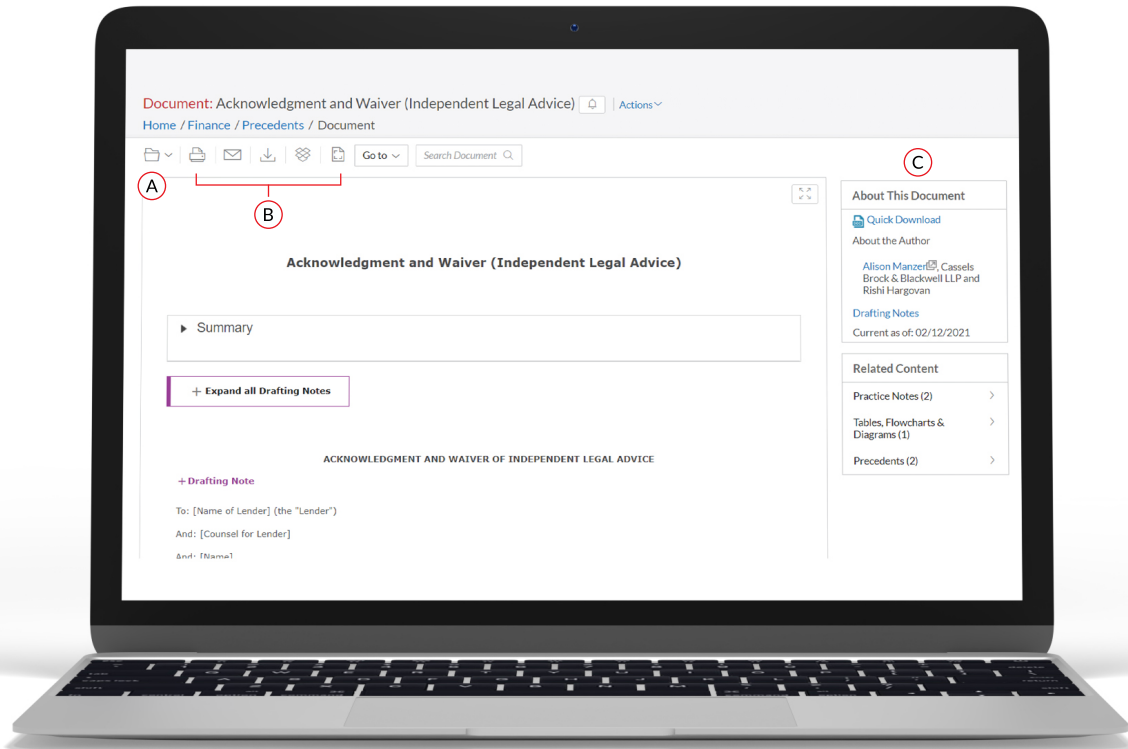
Document: Acknowledgment and Waiver (Independent Legal Advice) | Actions
Home / Finance / Precedents / Document

Go to
Search Document

A
B
C

Acknowledgment and Waiver (Independent Legal Advice)

Summary

+ Expand all Drafting Notes

ACKNOWLEDGMENT AND WAIVER OF INDEPENDENT LEGAL ADVICE

+Drafting Note

To: [Name of Lender] (the "Lender")

And: [Counsel for Lender]

And: [Name]

About This Document
Quick Download
About the Author
Alison Manzer, Cassels Brock & Blackwell LLP and Rishi Hargovan
Drafting Notes
Current as of: 02/12/2021

Related Content
Practice Notes (2)
Tables, Flowcharts & Diagrams (1)
Precedents (2)